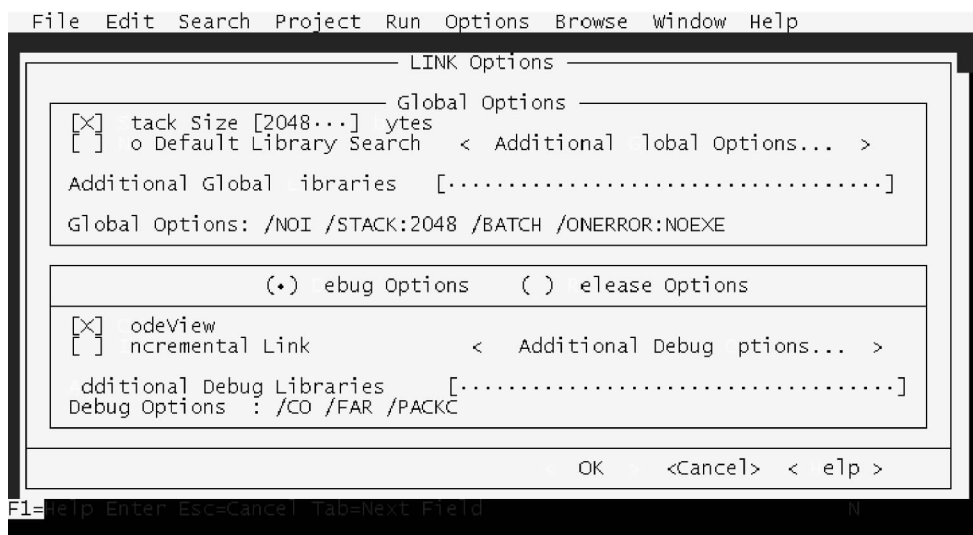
File Edit Search Project Run Options Browse Window Help

LINK Options

Global Options

[X] tack Size [2048···] ytes
[ ] o Default Library Search < Additional lobal Options... >

Additional Global ibraries [·····································]

Global Options: /NOI /STACK:2048 /BATCH /ONERROR:NOEXE

(•) ebug Options ( ) elease Options

[X] odeView
[ ] ncremental Link < Additional Debug ptions... >

dditional Debug Libraries [·····································]
Debug Options : /CO /FAR /PACKC

OK <Cancel> < elp >

F1=Help Enter Esc=Cancel Tab=Next Field N